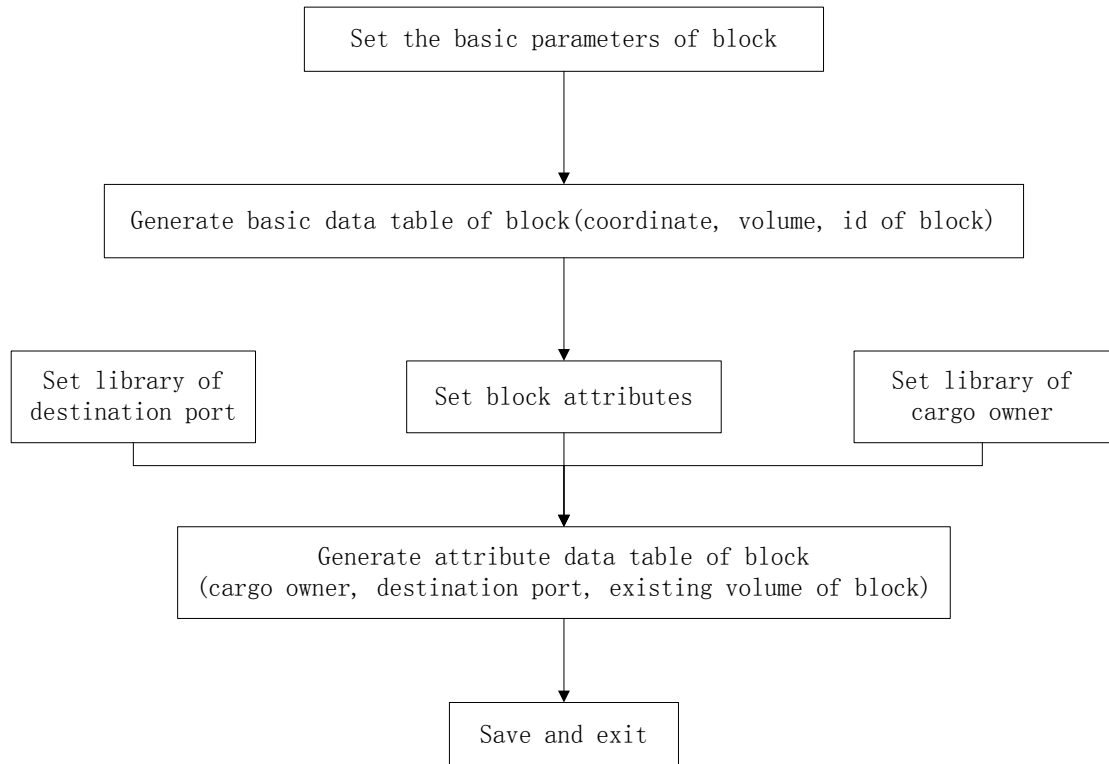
Set the basic parameters of block

Generate basic data table of block(coordinate, volume, id of block)

Set library of destination port

Set block attributes

Set library of cargo owner

Generate attribute data table of block (cargo owner, destination port, existing volume of block)

Save and exit